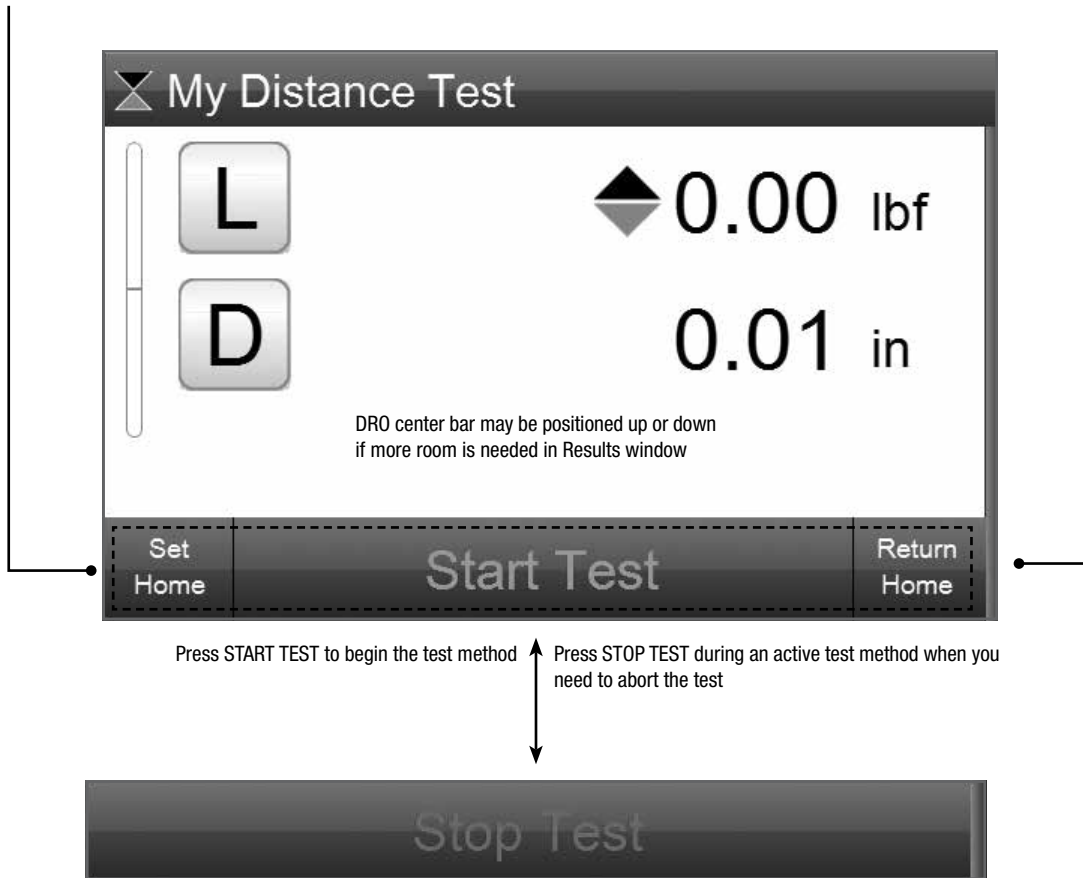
My Distance Test

L

0.00 lbf

D

0.01 in

DRO center bar may be positioned up or down if more room is needed in Results window

Set Home

Start Test

Return Home

Press START TEST to begin the test method

Press STOP TEST during an active test method when you need to abort the test

Stop Test